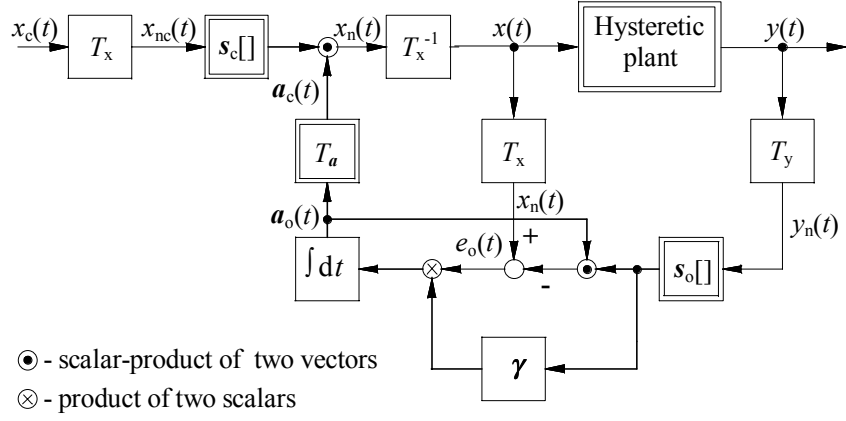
$x_c(t)$ $T_x$ $x_{nc}(t)$ $\boldsymbol{s}_c[]$ $x_n(t)$ $T_x^{-1}$ $x(t)$ Hysteretic plant $y(t)$

$\boldsymbol{a}_c(t)$

$T_{\boldsymbol{a}}$ $T_x$ $T_y$

$\boldsymbol{a}_o(t)$ $x_n(t)$

$e_o(t)$ + $y_n(t)$

$\int dt$ - $\boldsymbol{s}_o[]$

$\boldsymbol{\gamma}$

⊙ - scalar-product of two vectors

⊗ - product of two scalars